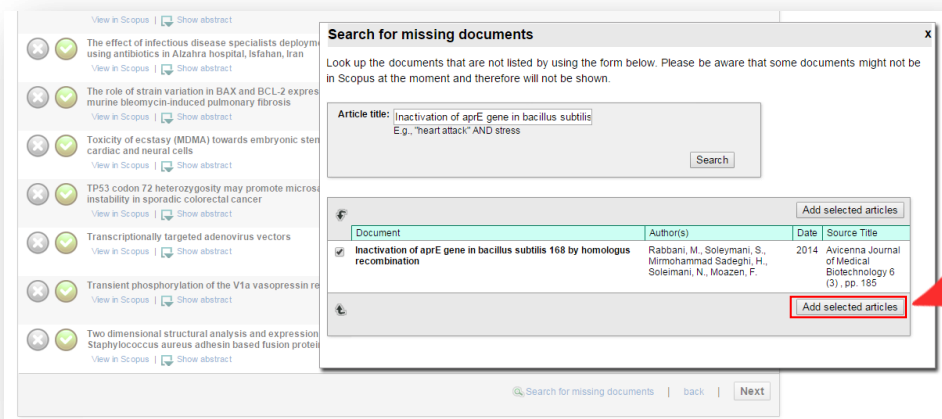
View in Scopus | Show abstract

The effect of infectious disease specialists deploym using antibiotics in Alzahra hospital, Isfahan, Iran
View in Scopus | Show abstract

The role of strain variation in BAX and BCL-2 expres murine bleomycin-induced pulmonary fibrosis
View in Scopus | Show abstract

Toxicity of ecstasy (MDMA) towards embryonic sten cardiac and neural cells
View in Scopus | Show abstract

TP53 codon 72 heterozygosity may promote microsa instability in sporadic colorectal cancer
View in Scopus | Show abstract

Transcriptionally targeted adenovirus vectors
View in Scopus | Show abstract

Transient phosphorylation of the V1a vasopressin re
View in Scopus | Show abstract

Two dimensional structural analysis and expression Staphylococcus aureus adhesin based fusion protei
View in Scopus | Show abstract

Search for missing documents | back | Next

Search for missing documents

x

Look up the documents that are not listed by using the form below. Please be aware that some documents might not be in Scopus at the moment and therefore will not be shown.

Article title: Inactivation of aprE gene in bacillus subtilis
E.g., "heart attack" AND stress

Search

Add selected articles

| | Document | Author(s) | Date | Source Title |
|---|---|---|---|---|
| ✔ | Inactivation of aprE gene in bacillus subtilis 168 by homologus recombination | Rabbani, M., Soleymani, S., Mirmohammad Sadeghi, H., Soleimani, N., Moazen, F. | 2014 | Avicenna Journal of Medical Biotechnology 6 (3) , pp. 185 |

Add selected articles